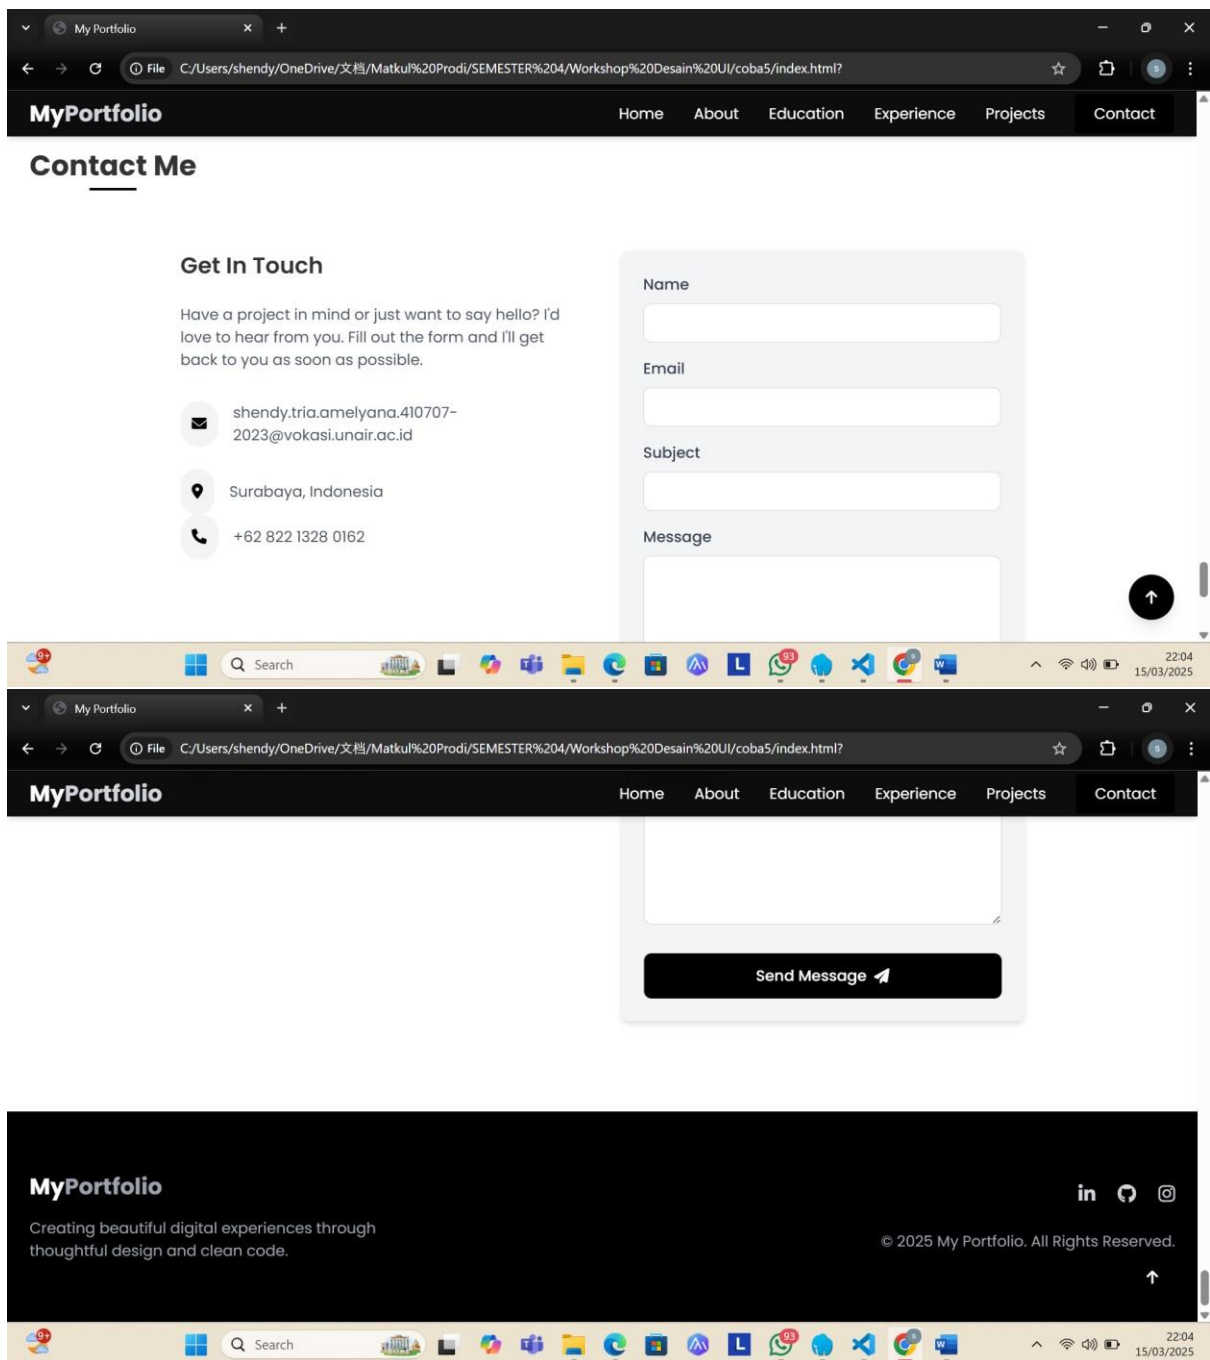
My Portfolio

File C:/Users/shendy/OneDrive/文档/Matkul%20Prodi/SEMESTER%204/Workshop%20Desain%20UI/coba5/index.html?

MyPortfolio Home About Education Experience Projects Contact

Contact Me

Get In Touch

Have a project in mind or just want to say hello? I'd love to hear from you. Fill out the form and I'll get back to you as soon as possible.

shendy.tria.amelyana.410707-2023@vokasi.unair.ac.id

Surabaya, Indonesia

+62 822 1328 0162

Name

Email

Subject

Message

9+ Search 93 22:04 15/03/2025

My Portfolio

File C:/Users/shendy/OneDrive/文档/Matkul%20Prodi/SEMESTER%204/Workshop%20Desain%20UI/coba5/index.html?

MyPortfolio Home About Education Experience Projects Contact

Send Message

MyPortfolio

Creating beautiful digital experiences through thoughtful design and clean code.

© 2025 My Portfolio. All Rights Reserved.

9+ Search 93 22:04 15/03/2025